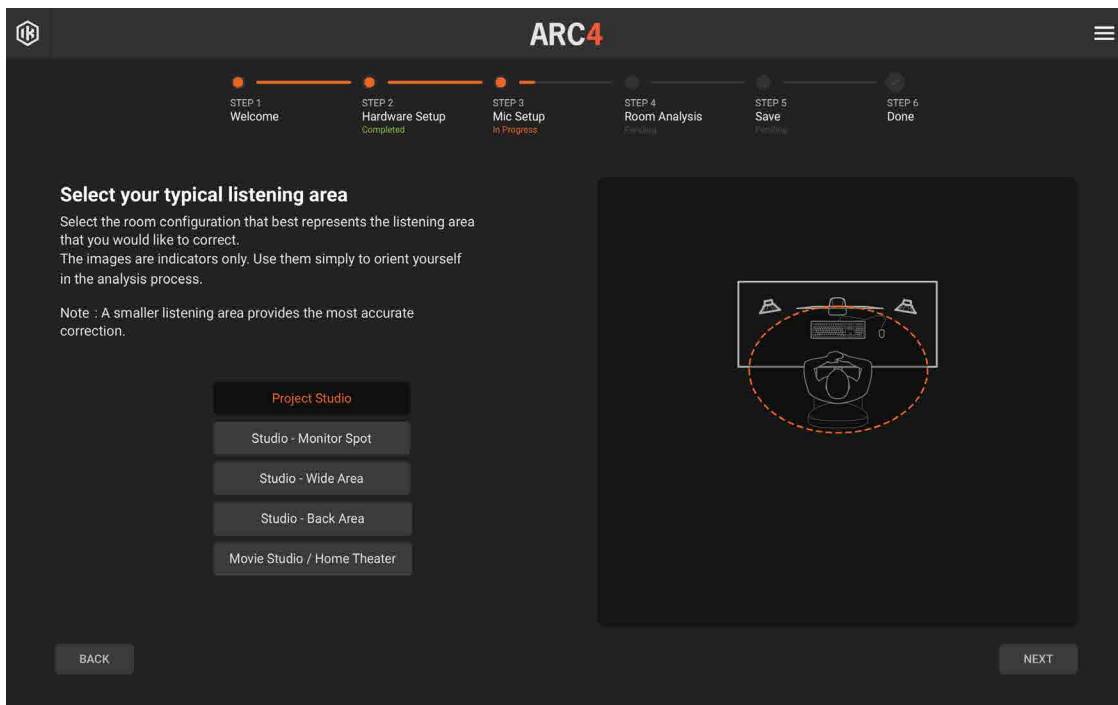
ARC4

STEP 1
Welcome

STEP 2
Hardware Setup
Completed

STEP 3
Mic Setup
In Progress

STEP 4
Room Analysis
Pending

STEP 5
Save
Pending

STEP 6
Done

Select your typical listening area

Select the room configuration that best represents the listening area that you would like to correct.
The images are indicators only. Use them simply to orient yourself in the analysis process.

Note : A smaller listening area provides the most accurate correction.

Project Studio

Studio - Monitor Spot

Studio - Wide Area

Studio - Back Area

Movie Studio / Home Theater

BACK

NEXT